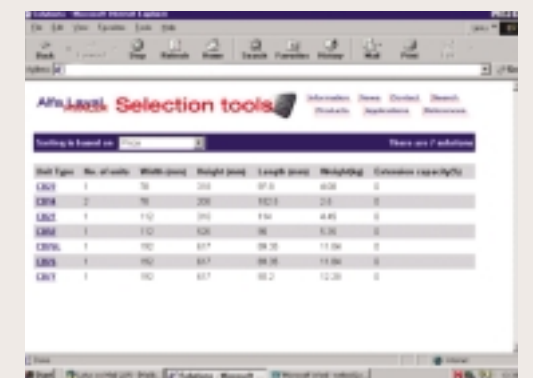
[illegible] - Microsoft Internet Explorer

File Edit View Favorites Tools Help

Back Forward Stop Refresh Home Search Favorites History Mail Print

Address

Alfa Laval Selection tools

Information News Contact Search Products Applications References

Sorting is based on: Price

There are 7 solutions

| Unit Type | No. of units | Width (mm) | Height (mm) | Length (mm) | Weight(kg) | Extension capacity(%) |
|---|---|---|---|---|---|---|
| CB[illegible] | 1 | 76 | 310 | 97.0 | 4.00 | 0 |
| CB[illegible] | 2 | 76 | 200 | 102.5 | 2.5 | 0 |
| CB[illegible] | 1 | 112 | 310 | 114 | 4.45 | 0 |
| CB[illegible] | 1 | 112 | 526 | 96 | 5.35 | 0 |
| CB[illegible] | 1 | 192 | 617 | 89.35 | 11.94 | 0 |
| CB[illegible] | 1 | 192 | 617 | 89.35 | 11.94 | 0 |
| CB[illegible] | 1 | 192 | 617 | 92.2 | 12.30 | 0 |

Done

Internet

Start